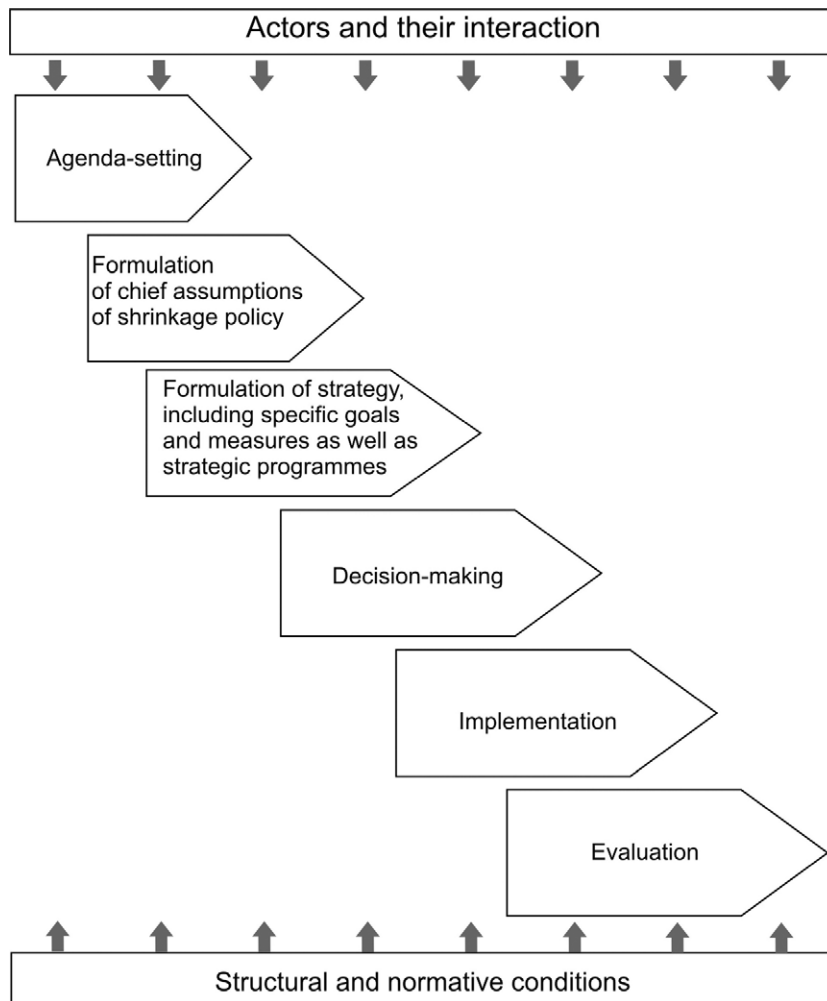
Actors and their interaction

Agenda-setting

Formulation of chief assumptions of shrinkage policy

Formulation of strategy, including specific goals and measures as well as strategic programmes

Decision-making

Implementation

Evaluation

Structural and normative conditions